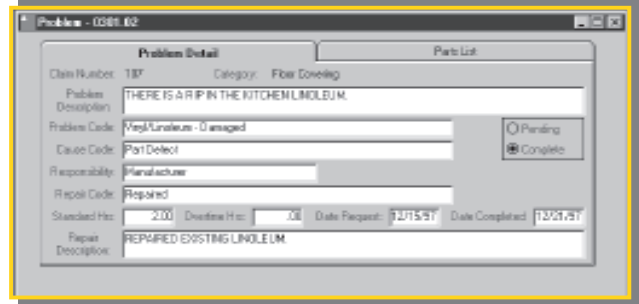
Problem - 0301.02

Problem Detail

Parts List

Claim Number: 107

Category: Floor Covering

Problem Description: THERE IS A RIP IN THE KITCHEN LINOLEUM.

Problem Code: Vinyl/Linoleum - Damaged

Cause Code: Part Defect

Responsibility: Manufacturer

Repair Code: Repaired

Pending

Complete

Standard Hrs: 2.00

Overtime Hrs: .00

Date Request: 12/15/97

Date Completed: 12/21/97

Repair Description: REPAIRED EXISTING LINOLEUM.